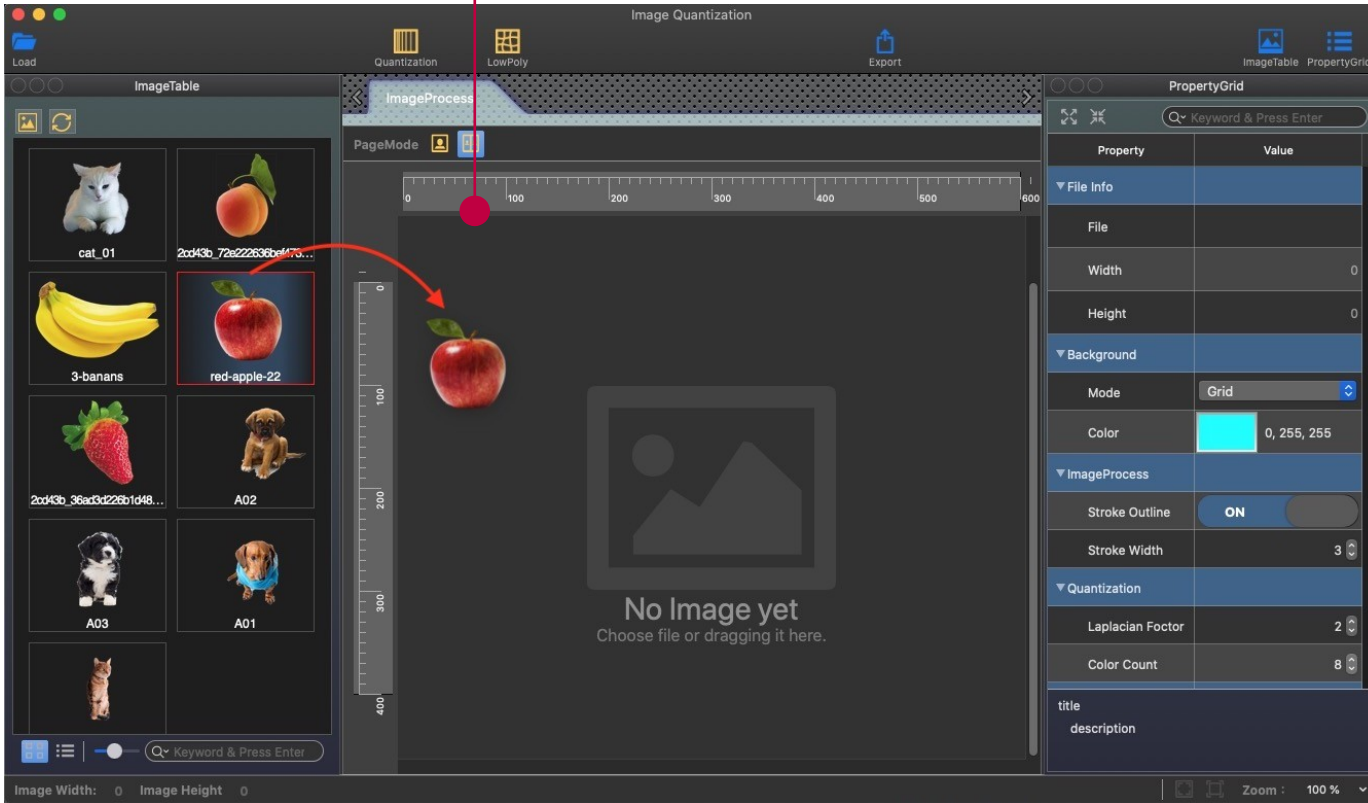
Image Quantization

Load

Quantization

LowPoly

Export

ImageTable

PropertyGrid

ImageTable

cat_01

2cd43b_72e222636bef473...

3-banans

red-apple-22

2cd43b_36ad3d226b1d48...

A02

A03

A01

Keyword & Press Enter

ImageProcess

PageMode

0 100 200 300 400 500 600

0 100 200 300 400

No Image yet

Choose file or dragging it here.

PropertyGrid

Keyword & Press Enter

| Property | Value |
|---|---|
| ▼File Info | |
| File | |
| Width | 0 |
| Height | 0 |
| ▼Background | |
| Mode | Grid |
| Color | 0, 255, 255 |
| ▼ImageProcess | |
| Stroke Outline | ON |
| Stroke Width | 3 |
| ▼Quantization | |
| Laplacian Foctor | 2 |
| Color Count | 8 |

title

description

Image Width: 0 Image Height 0

Zoom : 100 %